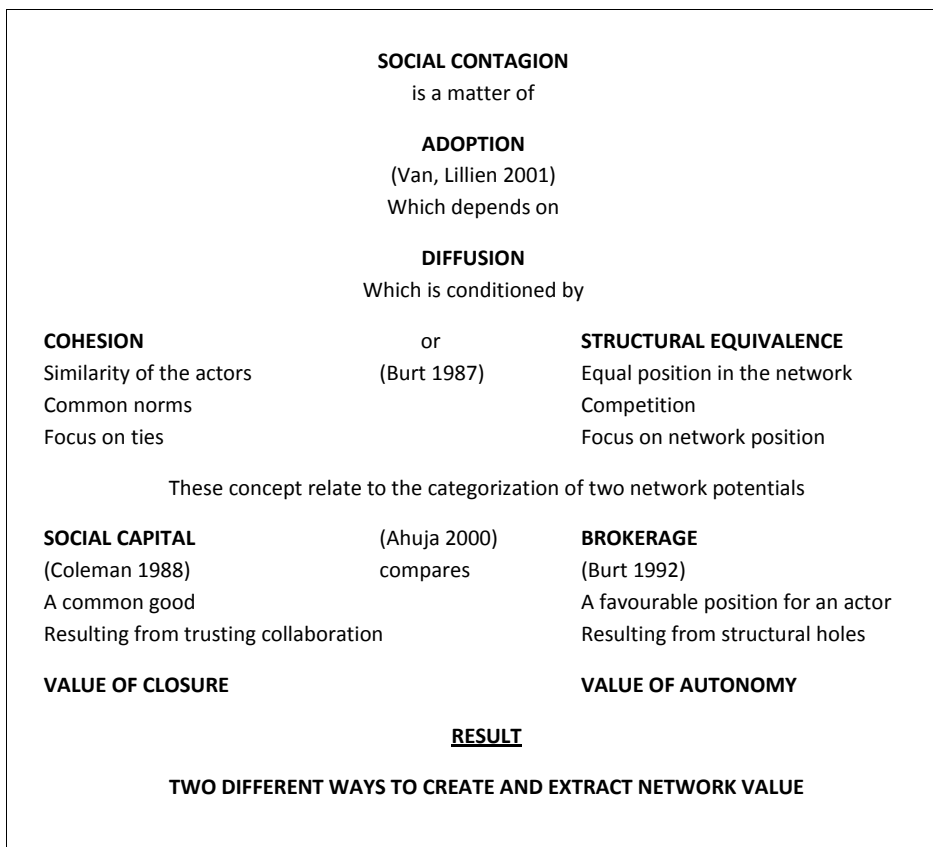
**SOCIAL CONTAGION**
is a matter of

**ADOPTION**
(Van, Lillien 2001)
Which depends on

**DIFFUSION**
Which is conditioned by

| **COHESION** | or | **STRUCTURAL EQUIVALENCE** |
|---|---|---|
| Similarity of the actors | (Burt 1987) | Equal position in the network |
| Common norms | | Competition |
| Focus on ties | | Focus on network position |

These concept relate to the categorization of two network potentials

| **SOCIAL CAPITAL** | (Ahuja 2000) | **BROKERAGE** |
|---|---|---|
| (Coleman 1988) | compares | (Burt 1992) |
| A common good | | A favourable position for an actor |
| Resulting from trusting collaboration | | Resulting from structural holes |
| **VALUE OF CLOSURE** | | **VALUE OF AUTONOMY** |

**RESULT**

**TWO DIFFERENT WAYS TO CREATE AND EXTRACT NETWORK VALUE**